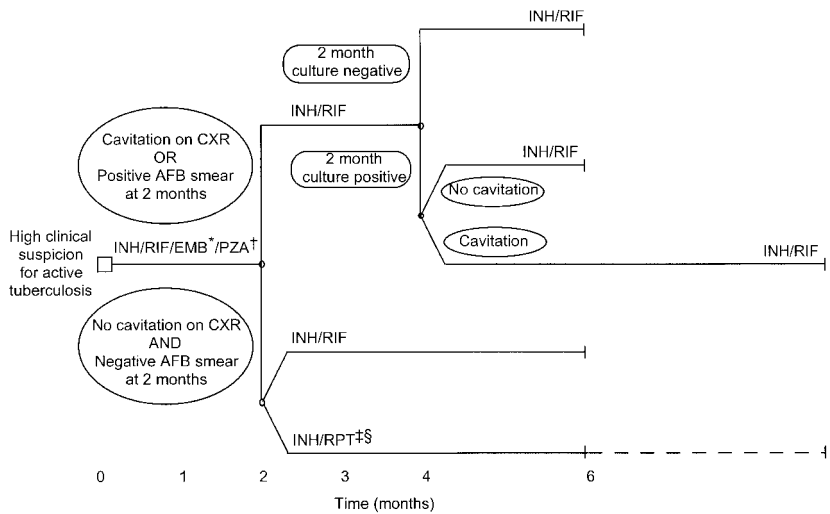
High clinical suspicion for active tuberculosis

INH/RIF/EMB$^{*}$/PZA$^{\dagger}$

Cavitation on CXR OR Positive AFB smear at 2 months

INH/RIF

2 month culture negative

INH/RIF

2 month culture positive

INH/RIF

No cavitation

Cavitation

INH/RIF

No cavitation on CXR AND Negative AFB smear at 2 months

INH/RIF

INH/RPT$^{\ddagger\S}$

0 1 2 3 4 6

Time (months)